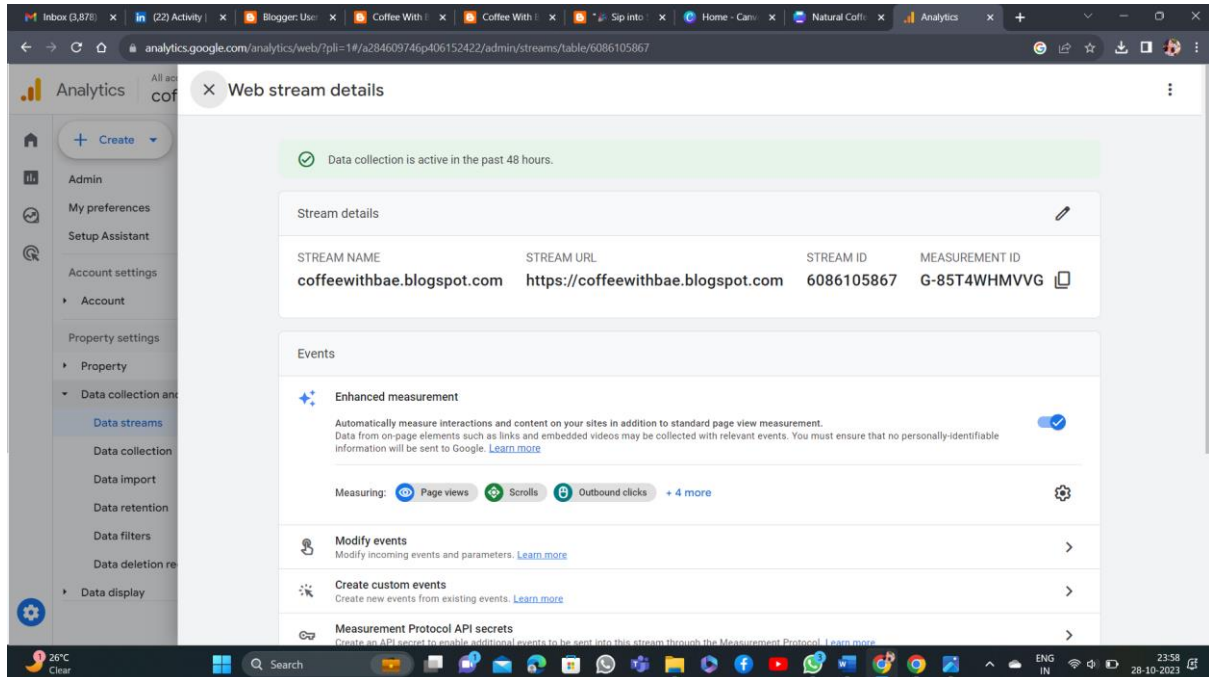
Inbox (3,878) | (22) Activity | Blogger: User | Coffee With | Coffee With | Sip into | Home - Canva | Natural Coffee | Analytics

analytics.google.com/analytics/web/?pli=1#/a284609746p406152422/admin/streams/table/6086105867

Analytics All ac cof

× Web stream details

+ Create

Admin
My preferences
Setup Assistant
Account settings
Account
Property settings
Property
Data collection an
Data streams
Data collection
Data import
Data retention
Data filters
Data deletion re
Data display

Data collection is active in the past 48 hours.

Stream details

| STREAM NAME | STREAM URL | STREAM ID | MEASUREMENT ID |
|---|---|---|---|
| coffeewithbae.blogspot.com | https://coffeewithbae.blogspot.com | 6086105867 | G-85T4WHMVVG |

Events

Enhanced measurement
Automatically measure interactions and content on your sites in addition to standard page view measurement.
Data from on-page elements such as links and embedded videos may be collected with relevant events. You must ensure that no personally-identifiable information will be sent to Google. Learn more

Measuring: Page views Scrolls Outbound clicks + 4 more

Modify events
Modify incoming events and parameters. Learn more

Create custom events
Create new events from existing events. Learn more

Measurement Protocol API secrets
Create an API secret to enable additional events to be sent into this stream through the Measurement Protocol. Learn more

26°C Clear
Search
ENG IN 23:58 28-10-2023